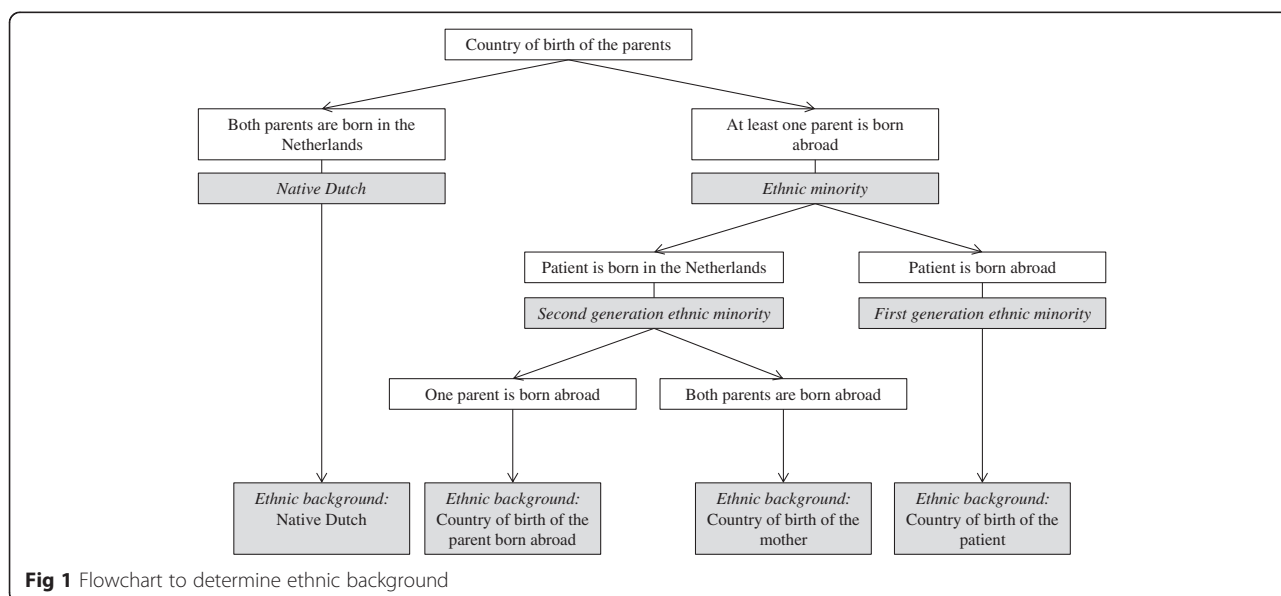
Country of birth of the parents

Both parents are born in the Netherlands

Native Dutch

At least one parent is born abroad

Ethnic minority

Patient is born in the Netherlands

Second generation ethnic minority

Patient is born abroad

First generation ethnic minority

One parent is born abroad

Both parents are born abroad

Ethnic background: Native Dutch

Ethnic background: Country of birth of the parent born abroad

Ethnic background: Country of birth of the mother

Ethnic background: Country of birth of the patient

**Fig 1** Flowchart to determine ethnic background